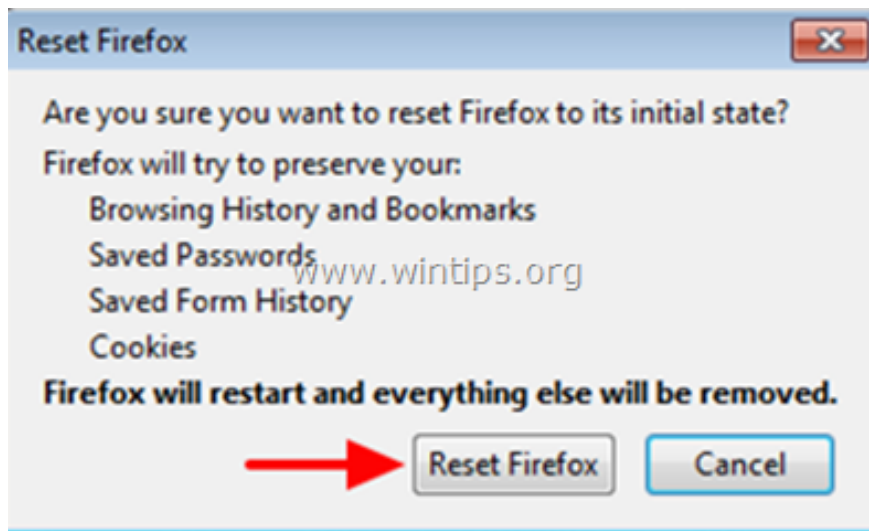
Reset Firefox

Are you sure you want to reset Firefox to its initial state?

Firefox will try to preserve your:

Browsing History and Bookmarks

Saved Passwords

www.wintips.org

Saved Form History

Cookies

**Firefox will restart and everything else will be removed.**

Reset Firefox

Cancel